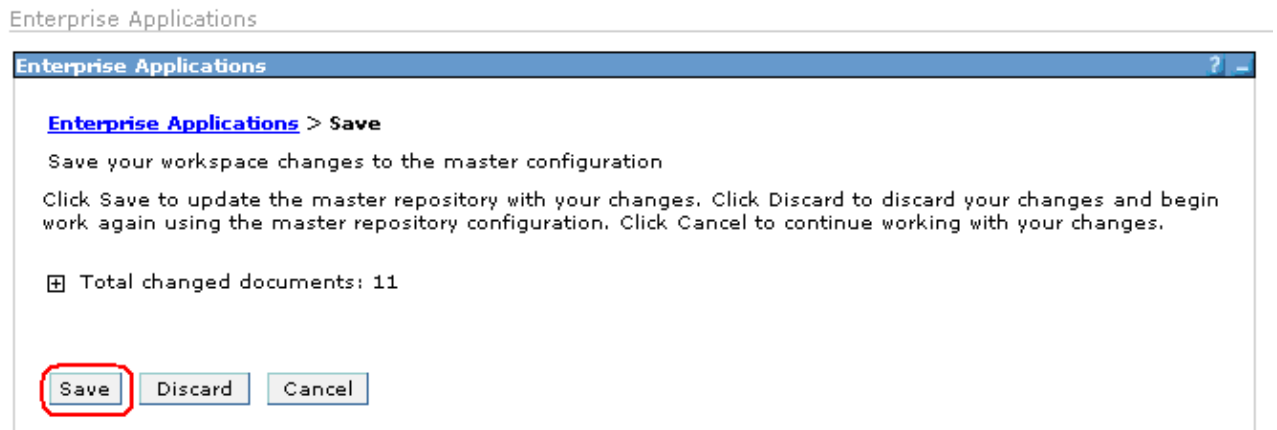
Enterprise Applications

Enterprise Applications ? –

Enterprise Applications > Save

Save your workspace changes to the master configuration

Click Save to update the master repository with your changes. Click Discard to discard your changes and begin work again using the master repository configuration. Click Cancel to continue working with your changes.

Total changed documents: 11

Save Discard Cancel